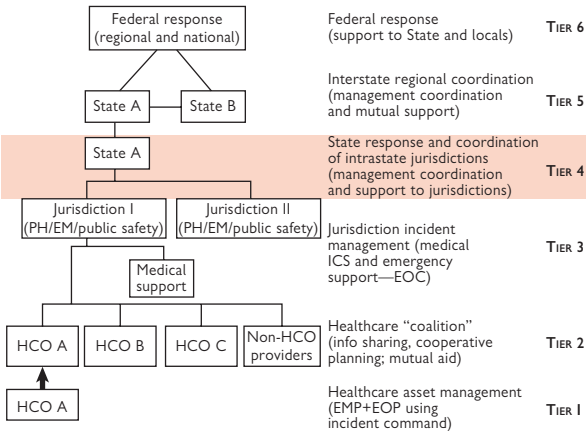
Federal response (regional and national)

Federal response (support to State and locals)

Tier 6

State A

State B

Interstate regional coordination (management coordination and mutual support)

Tier 5

State A

State response and coordination of intrastate jurisdictions (management coordination and support to jurisdictions)

Tier 4

Jurisdiction I (PH/EM/public safety)

Jurisdiction II (PH/EM/public safety)

Medical support

Jurisdiction incident management (medical ICS and emergency support—EOC)

Tier 3

HCO A

HCO B

HCO C

Non-HCO providers

Healthcare "coalition" (info sharing, cooperative planning; mutual aid)

Tier 2

HCO A

Healthcare asset management (EMP+EOP using incident command)

Tier 1